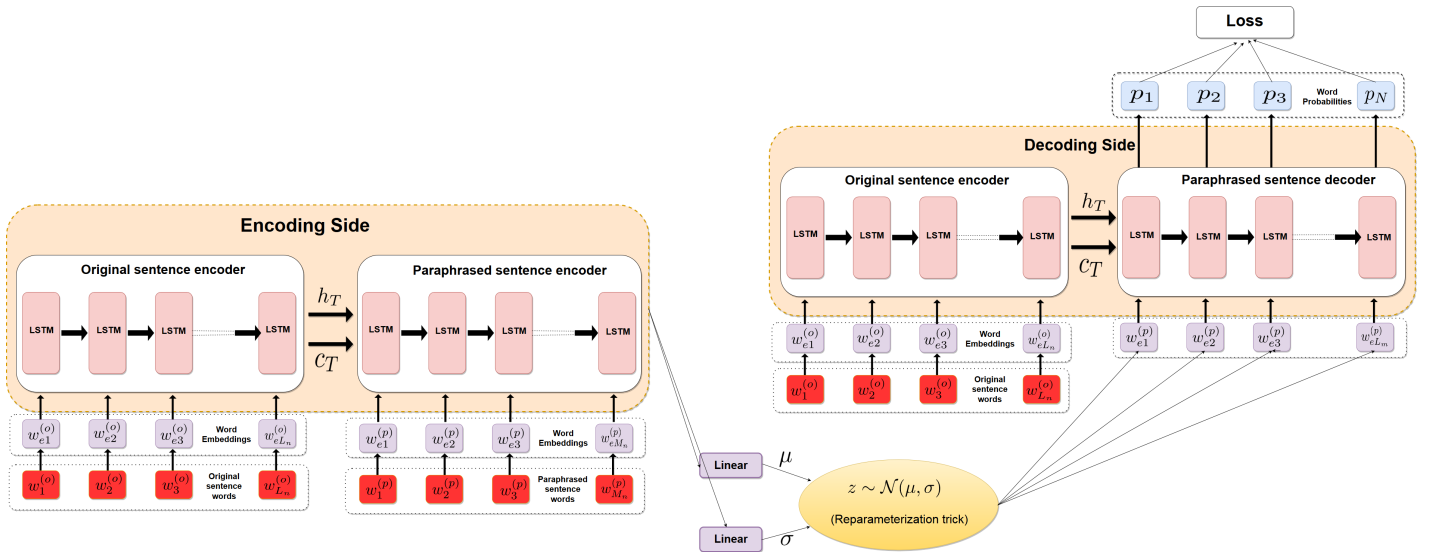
Loss

$p_1$ $p_2$ $p_3$ Word Probabilities $p_N$

Decoding Side

Original sentence encoder

LSTM LSTM LSTM LSTM

$h_T$

$c_T$

Paraphrased sentence decoder

LSTM LSTM LSTM LSTM

$w_{e1}^{(o)}$ $w_{e2}^{(o)}$ $w_{e3}^{(o)}$ Word Embeddings $w_{eL_n}^{(o)}$

$w_1^{(o)}$ $w_2^{(o)}$ $w_3^{(o)}$ Original sentence words $w_{L_n}^{(o)}$

$w_{e1}^{(p)}$ $w_{e2}^{(p)}$ $w_{e3}^{(p)}$ $w_{eL_m}^{(p)}$

Encoding Side

Original sentence encoder

LSTM LSTM LSTM LSTM

$h_T$

$c_T$

Paraphrased sentence encoder

LSTM LSTM LSTM LSTM

$w_{e1}^{(o)}$ $w_{e2}^{(o)}$ $w_{e3}^{(o)}$ Word Embeddings $w_{eL_n}^{(o)}$

$w_1^{(o)}$ $w_2^{(o)}$ $w_3^{(o)}$ Original sentence words $w_{L_n}^{(o)}$

$w_{e1}^{(p)}$ $w_{e2}^{(p)}$ $w_{e3}^{(p)}$ Word Embeddings $w_{eM_n}^{(p)}$

$w_1^{(p)}$ $w_2^{(p)}$ $w_3^{(p)}$ Paraphrased sentence words $w_{M_n}^{(p)}$

Linear $\mu$

Linear $\sigma$

$z \sim \mathcal{N}(\mu, \sigma)$

(Reparameterization trick)